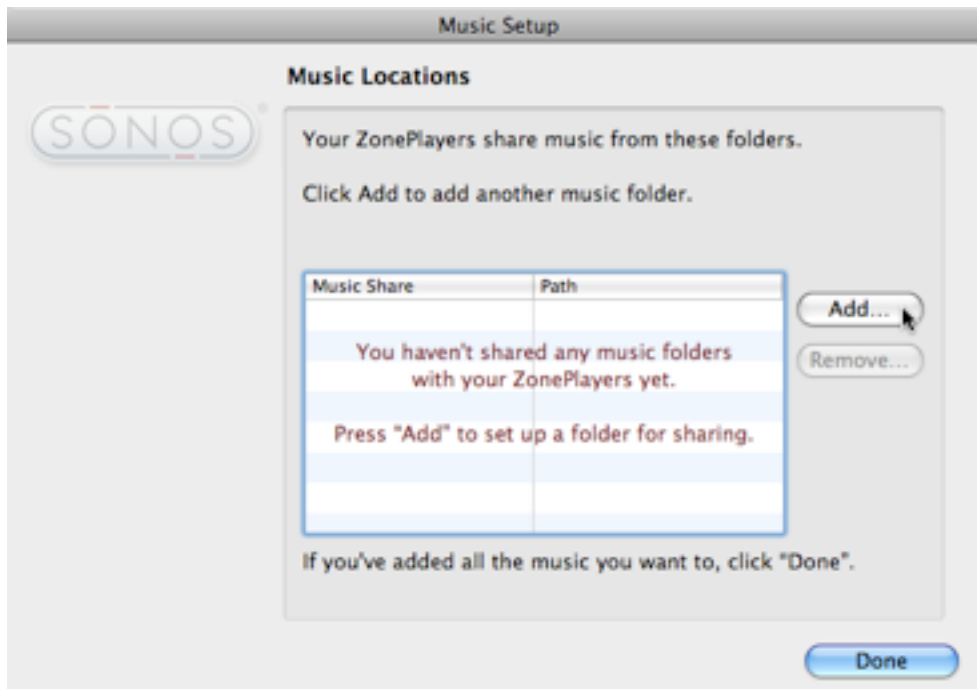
Music Setup

SONOS

Music Locations

Your ZonePlayers share music from these folders.

Click Add to add another music folder.

| Music Share | Path |
|---|---|

You haven't shared any music folders with your ZonePlayers yet.

Press "Add" to set up a folder for sharing.

Add...

Remove...

If you've added all the music you want to, click "Done".

Done